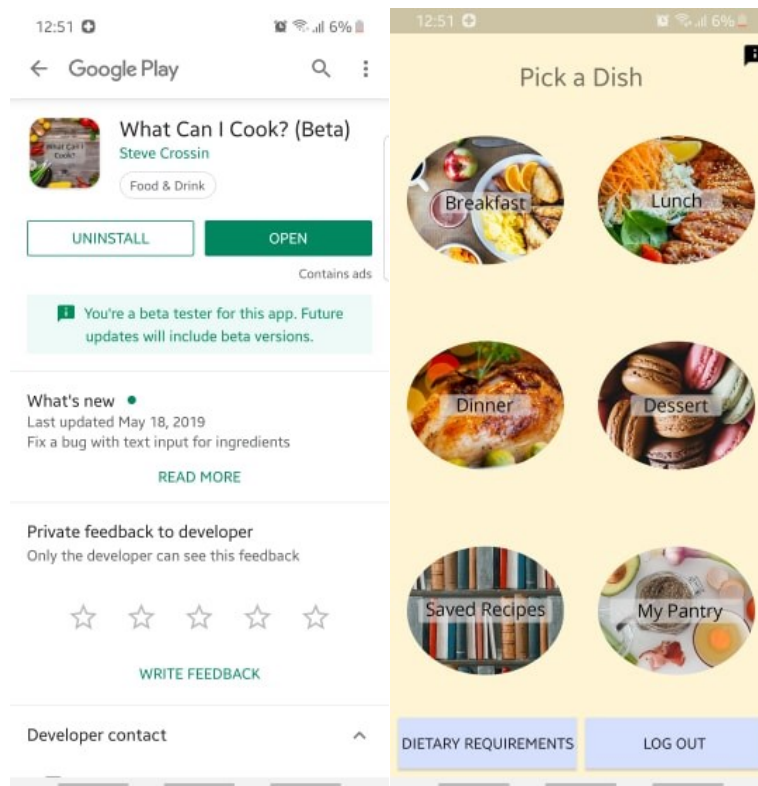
12:51 6%

Google Play

What Can I Cook? (Beta)
Steve Crossin
Food & Drink

UNINSTALL
OPEN
Contains ads

You're a beta tester for this app. Future updates will include beta versions.

What's new
Last updated May 18, 2019
Fix a bug with text input for ingredients

READ MORE

Private feedback to developer
Only the developer can see this feedback

WRITE FEEDBACK

Developer contact

12:51 6%

Pick a Dish

Breakfast
Lunch
Dinner
Dessert
Saved Recipes
My Pantry

DIETARY REQUIREMENTS
LOG OUT